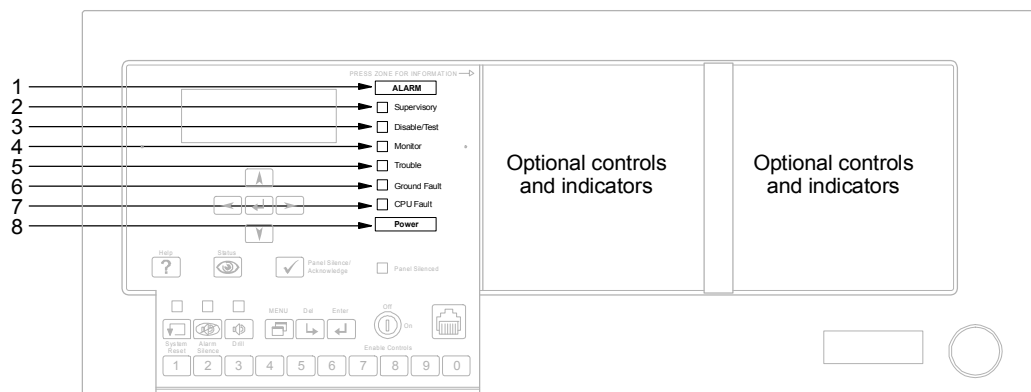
PRESS ZONE FOR INFORMATION

1
2
3
4
5
6
7
8

ALARM
Supervisory
Disable/Test
Monitor
Trouble
Ground Fault
CPU Fault
Power

Optional controls and indicators

Optional controls and indicators

Help
Status
Panel Silence/ Acknowledge
Panel Silenced

MENU
Del
Enter
Off
On

System Reset
Alarm Silence
Drill
Enable Controls

1 2 3 4 5 6 7 8 9 0